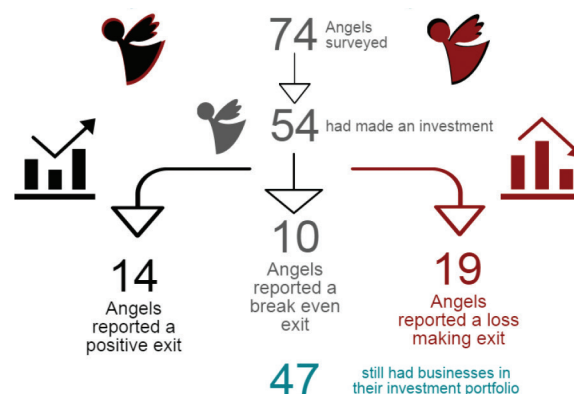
74 Angels surveyed

54 had made an investment

14 Angels reported a positive exit

10 Angels reported a break even exit

19 Angels reported a loss making exit

47 still had businesses in their investment portfolio